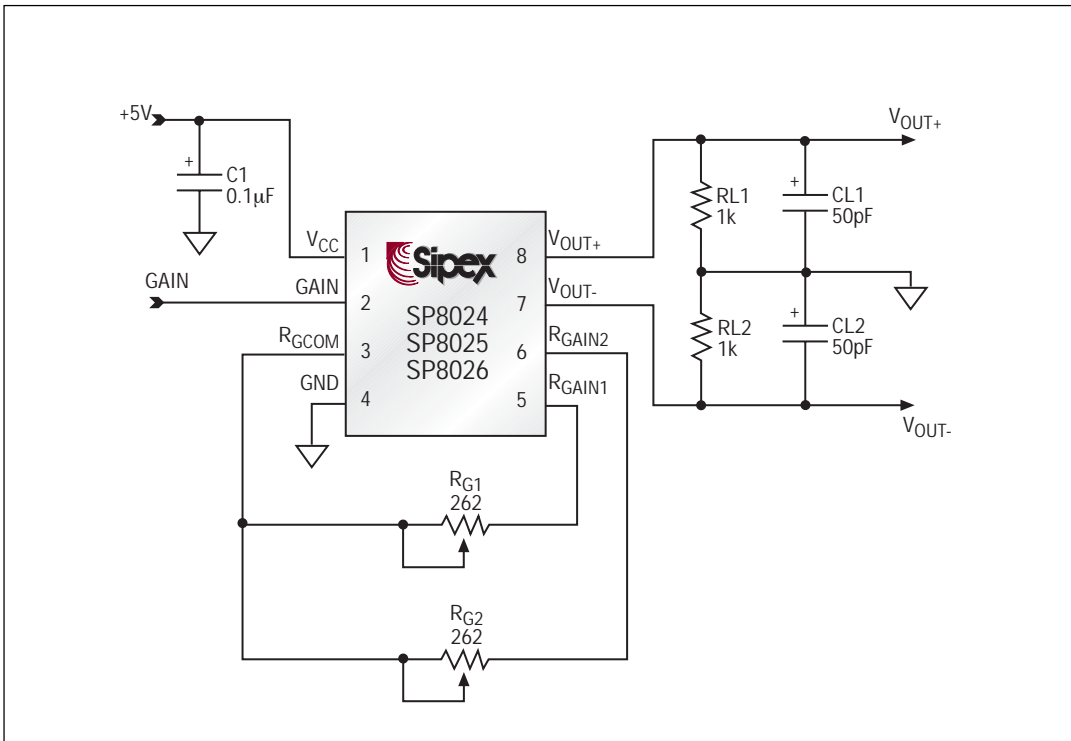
+5V

+

C1

0.1μF

$V_{CC}$ 1

GAIN

GAIN 2

$R_{GCOM}$ 3

GND 4

Sipex

SP8024

SP8025

SP8026

8 $V_{OUT+}$

7 $V_{OUT-}$

6 $R_{GAIN2}$

5 $R_{GAIN1}$

$V_{OUT+}$

RL1

1k

+

CL1

50pF

RL2

1k

+

CL2

50pF

$V_{OUT-}$

$R_{G1}$

262

$R_{G2}$

262